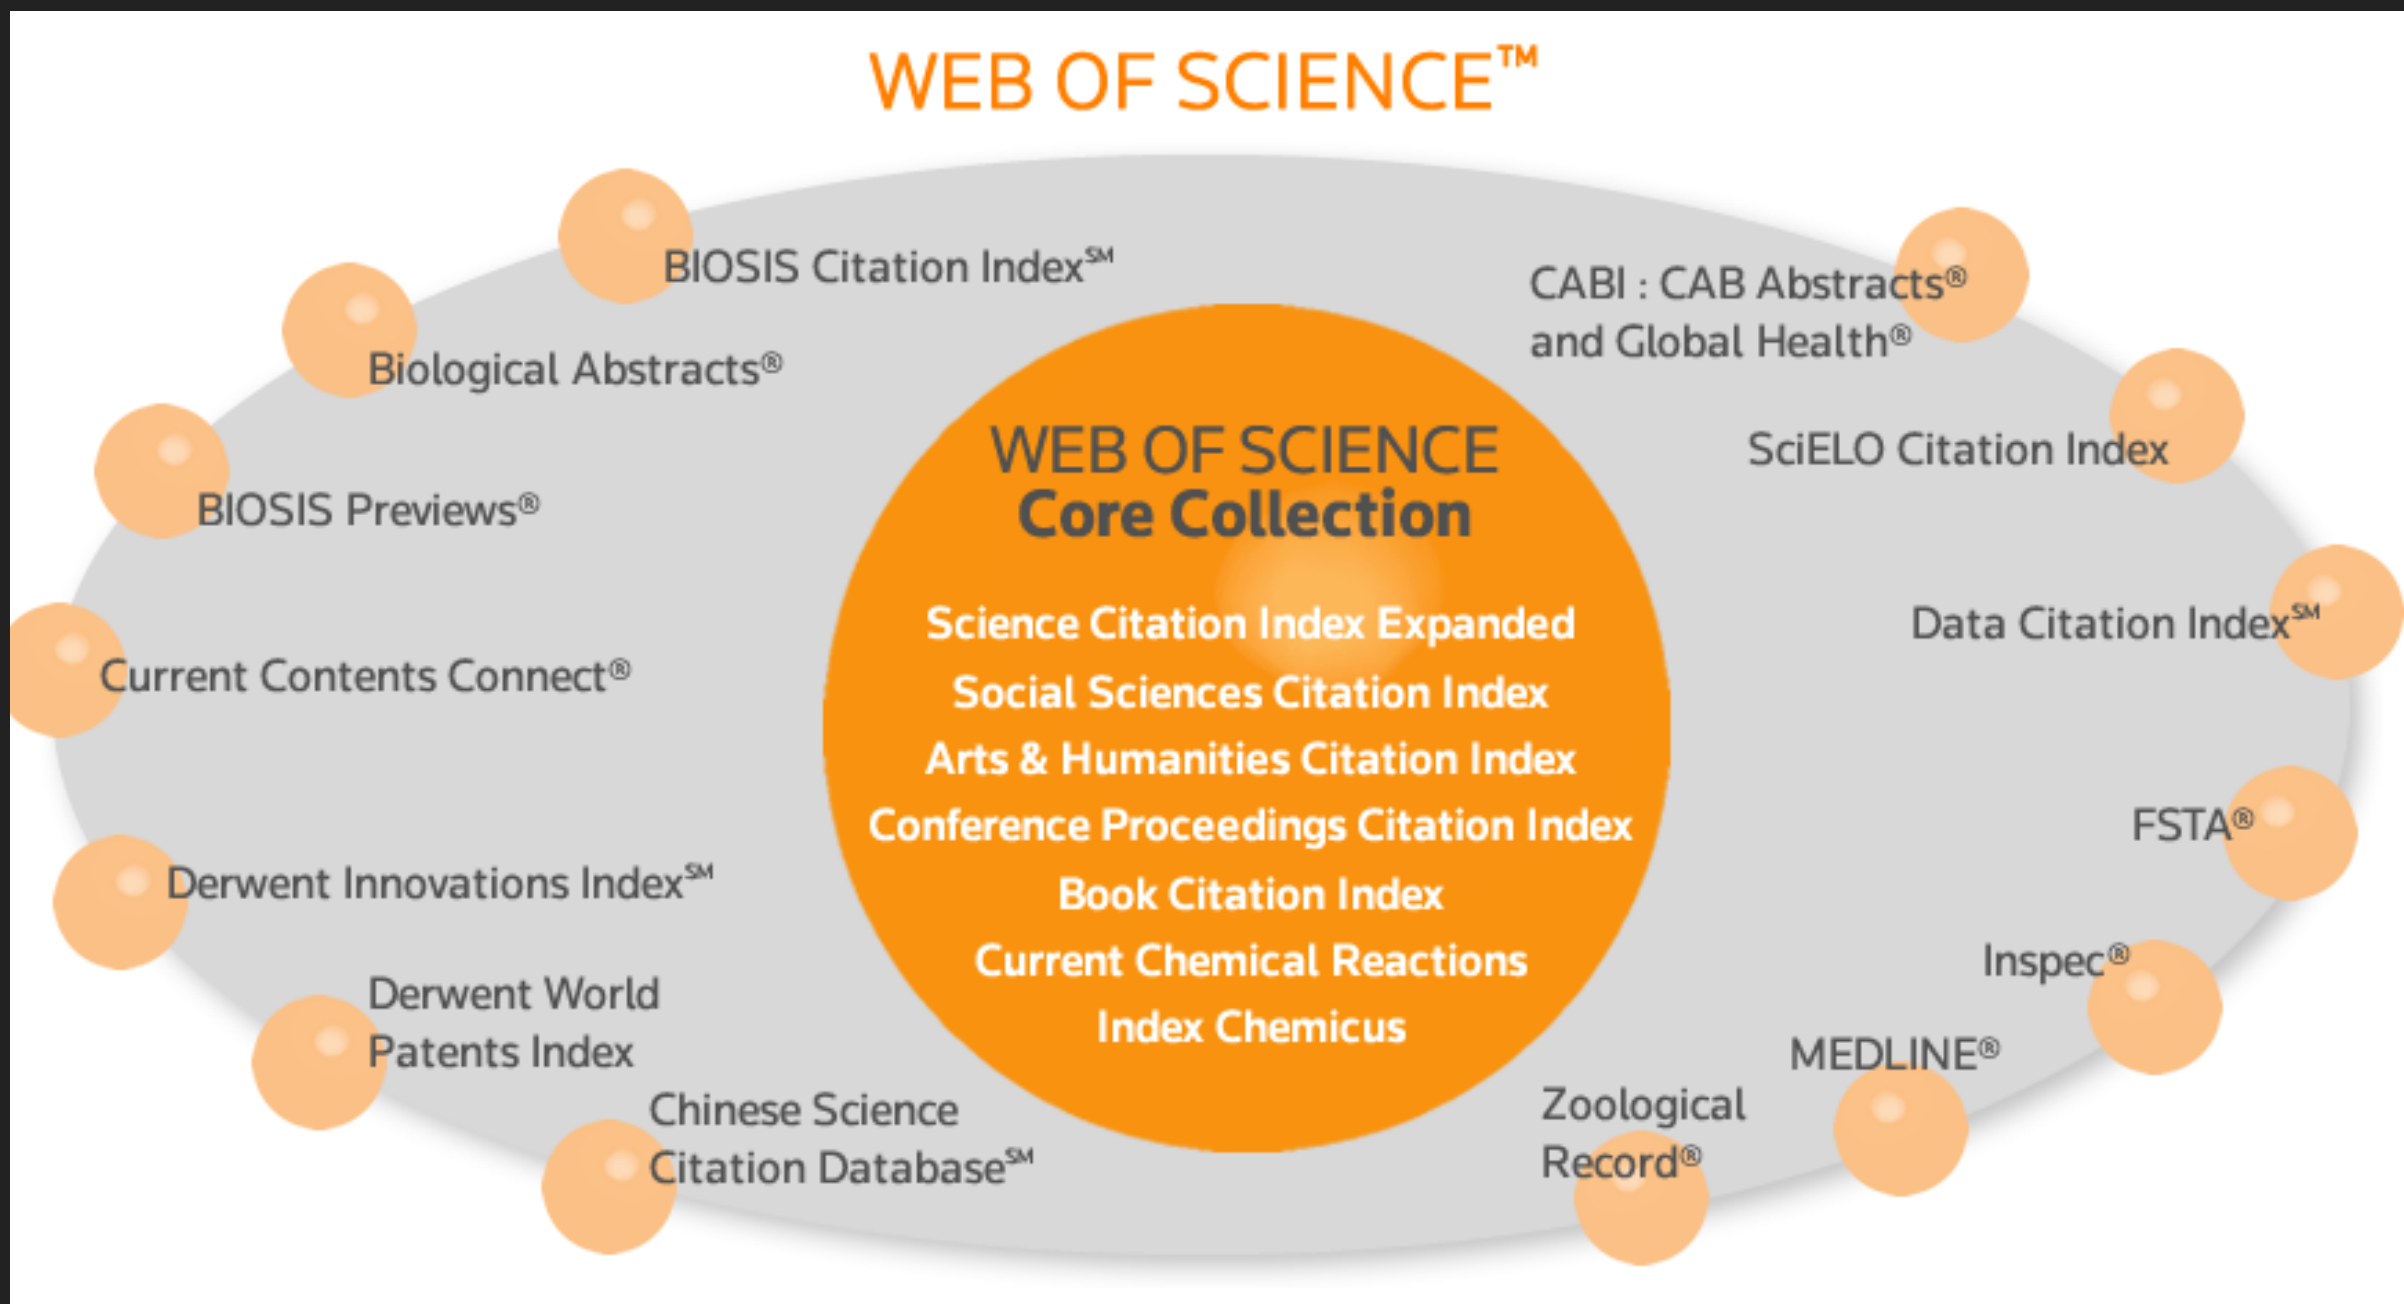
WEB OF SCIENCE™

BIOSIS Citation Index℠

Biological Abstracts®

BIOSIS Previews®

Current Contents Connect®

Derwent Innovations Index℠

Derwent World Patents Index

Chinese Science Citation Database℠

WEB OF SCIENCE
Core Collection

Science Citation Index Expanded
Social Sciences Citation Index
Arts & Humanities Citation Index
Conference Proceedings Citation Index
Book Citation Index
Current Chemical Reactions
Index Chemicus

CABI : CAB Abstracts® and Global Health®

SciELO Citation Index

Data Citation Index℠

FSTA®

Inspec®

MEDLINE®

Zoological Record®